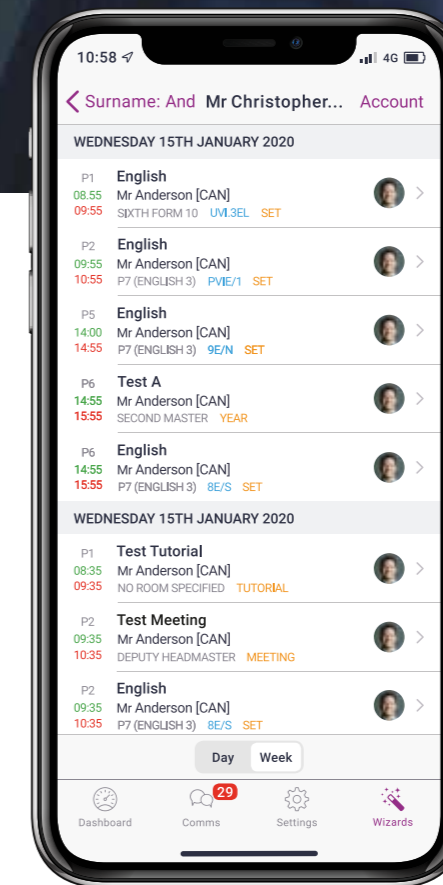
10:58 4G

Surname: And Mr Christopher... Account

WEDNESDAY 15TH JANUARY 2020

P1 08.55 09:55 English Mr Anderson [CAN] SIXTH FORM 10 UVI.3EL SET

P2 09:55 10:55 English Mr Anderson [CAN] P7 (ENGLISH 3) PVIE/1 SET

P5 14:00 14:55 English Mr Anderson [CAN] P7 (ENGLISH 3) 9E/N SET

P6 14:55 15:55 Test A Mr Anderson [CAN] SECOND MASTER YEAR

P6 14:55 15:55 English Mr Anderson [CAN] P7 (ENGLISH 3) 8E/S SET

WEDNESDAY 15TH JANUARY 2020

P1 08:35 09:35 Test Tutorial Mr Anderson [CAN] NO ROOM SPECIFIED TUTORIAL

P2 09:35 10:35 Test Meeting Mr Anderson [CAN] DEPUTY HEADMASTER MEETING

P2 09:35 10:35 English Mr Anderson [CAN] P7 (ENGLISH 3) 8E/S SET

Day Week

Dashboard Comms 29 Settings Wizards